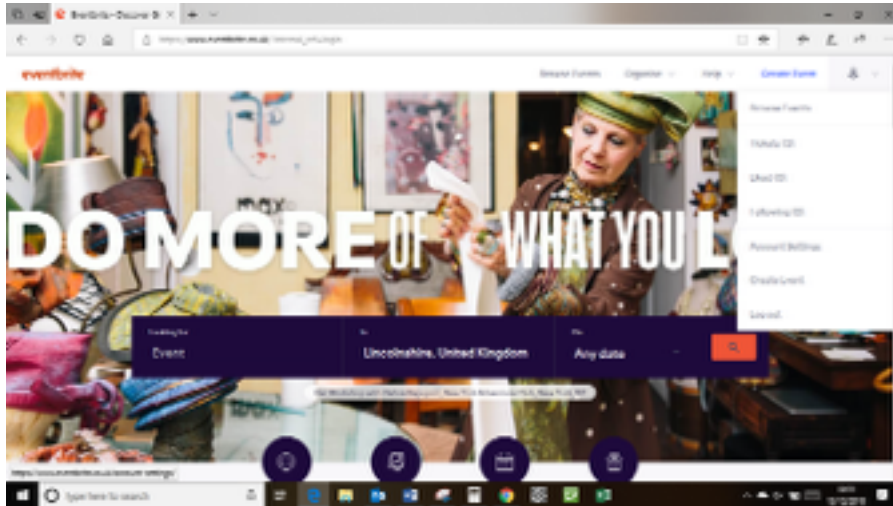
Eventbrite - Discover G
https://www.eventbrite.co.uk/?internal_ref=login
eventbrite
Browse Events
Organise
Help
Create Event
Browse Events
Tickets (0)
Liked (0)
Following (0)
Account Settings
Create Event
Log out
DO MORE OF WHAT YOU L
Looking for
Event
In
Lincolnshire, United Kingdom
When
Any date
https://www.eventbrite.co.uk/account-settings/
Type here to search